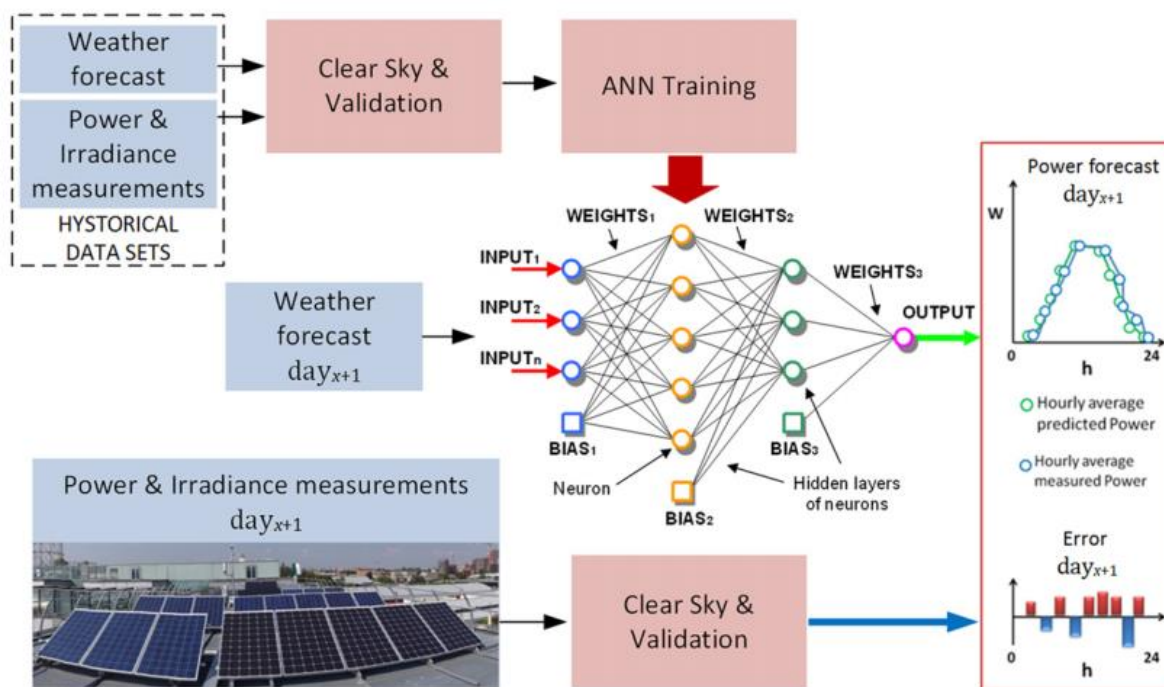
Weather forecast

Power & Irradiance measurements

HYSTORICAL DATA SETS

Clear Sky & Validation

ANN Training

WEIGHTS$_1$

WEIGHTS$_2$

WEIGHTS$_3$

INPUT$_1$

INPUT$_2$

INPUT$_n$

Weather forecast day$_{x+1}$

OUTPUT

BIAS$_1$

BIAS$_3$

BIAS$_2$

Neuron

Hidden layers of neurons

Power forecast day$_{x+1}$

W

0

h

24

Hourly average predicted Power

Hourly average measured Power

Error day$_{x+1}$

0

h

24

Power & Irradiance measurements day$_{x+1}$

Clear Sky & Validation